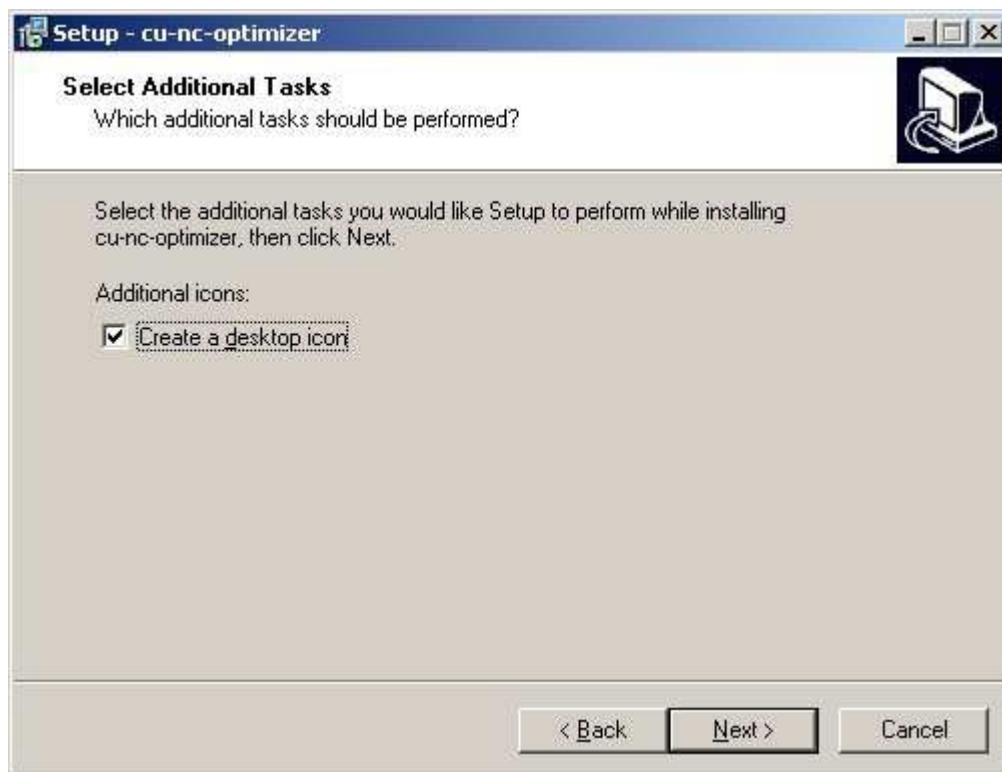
Setup - cu-nc-optimizer

Select Additional Tasks
Which additional tasks should be performed?

Select the additional tasks you would like Setup to perform while installing cu-nc-optimizer, then click Next.

Additional icons:
☑ Create a desktop icon

< Back
Next >
Cancel